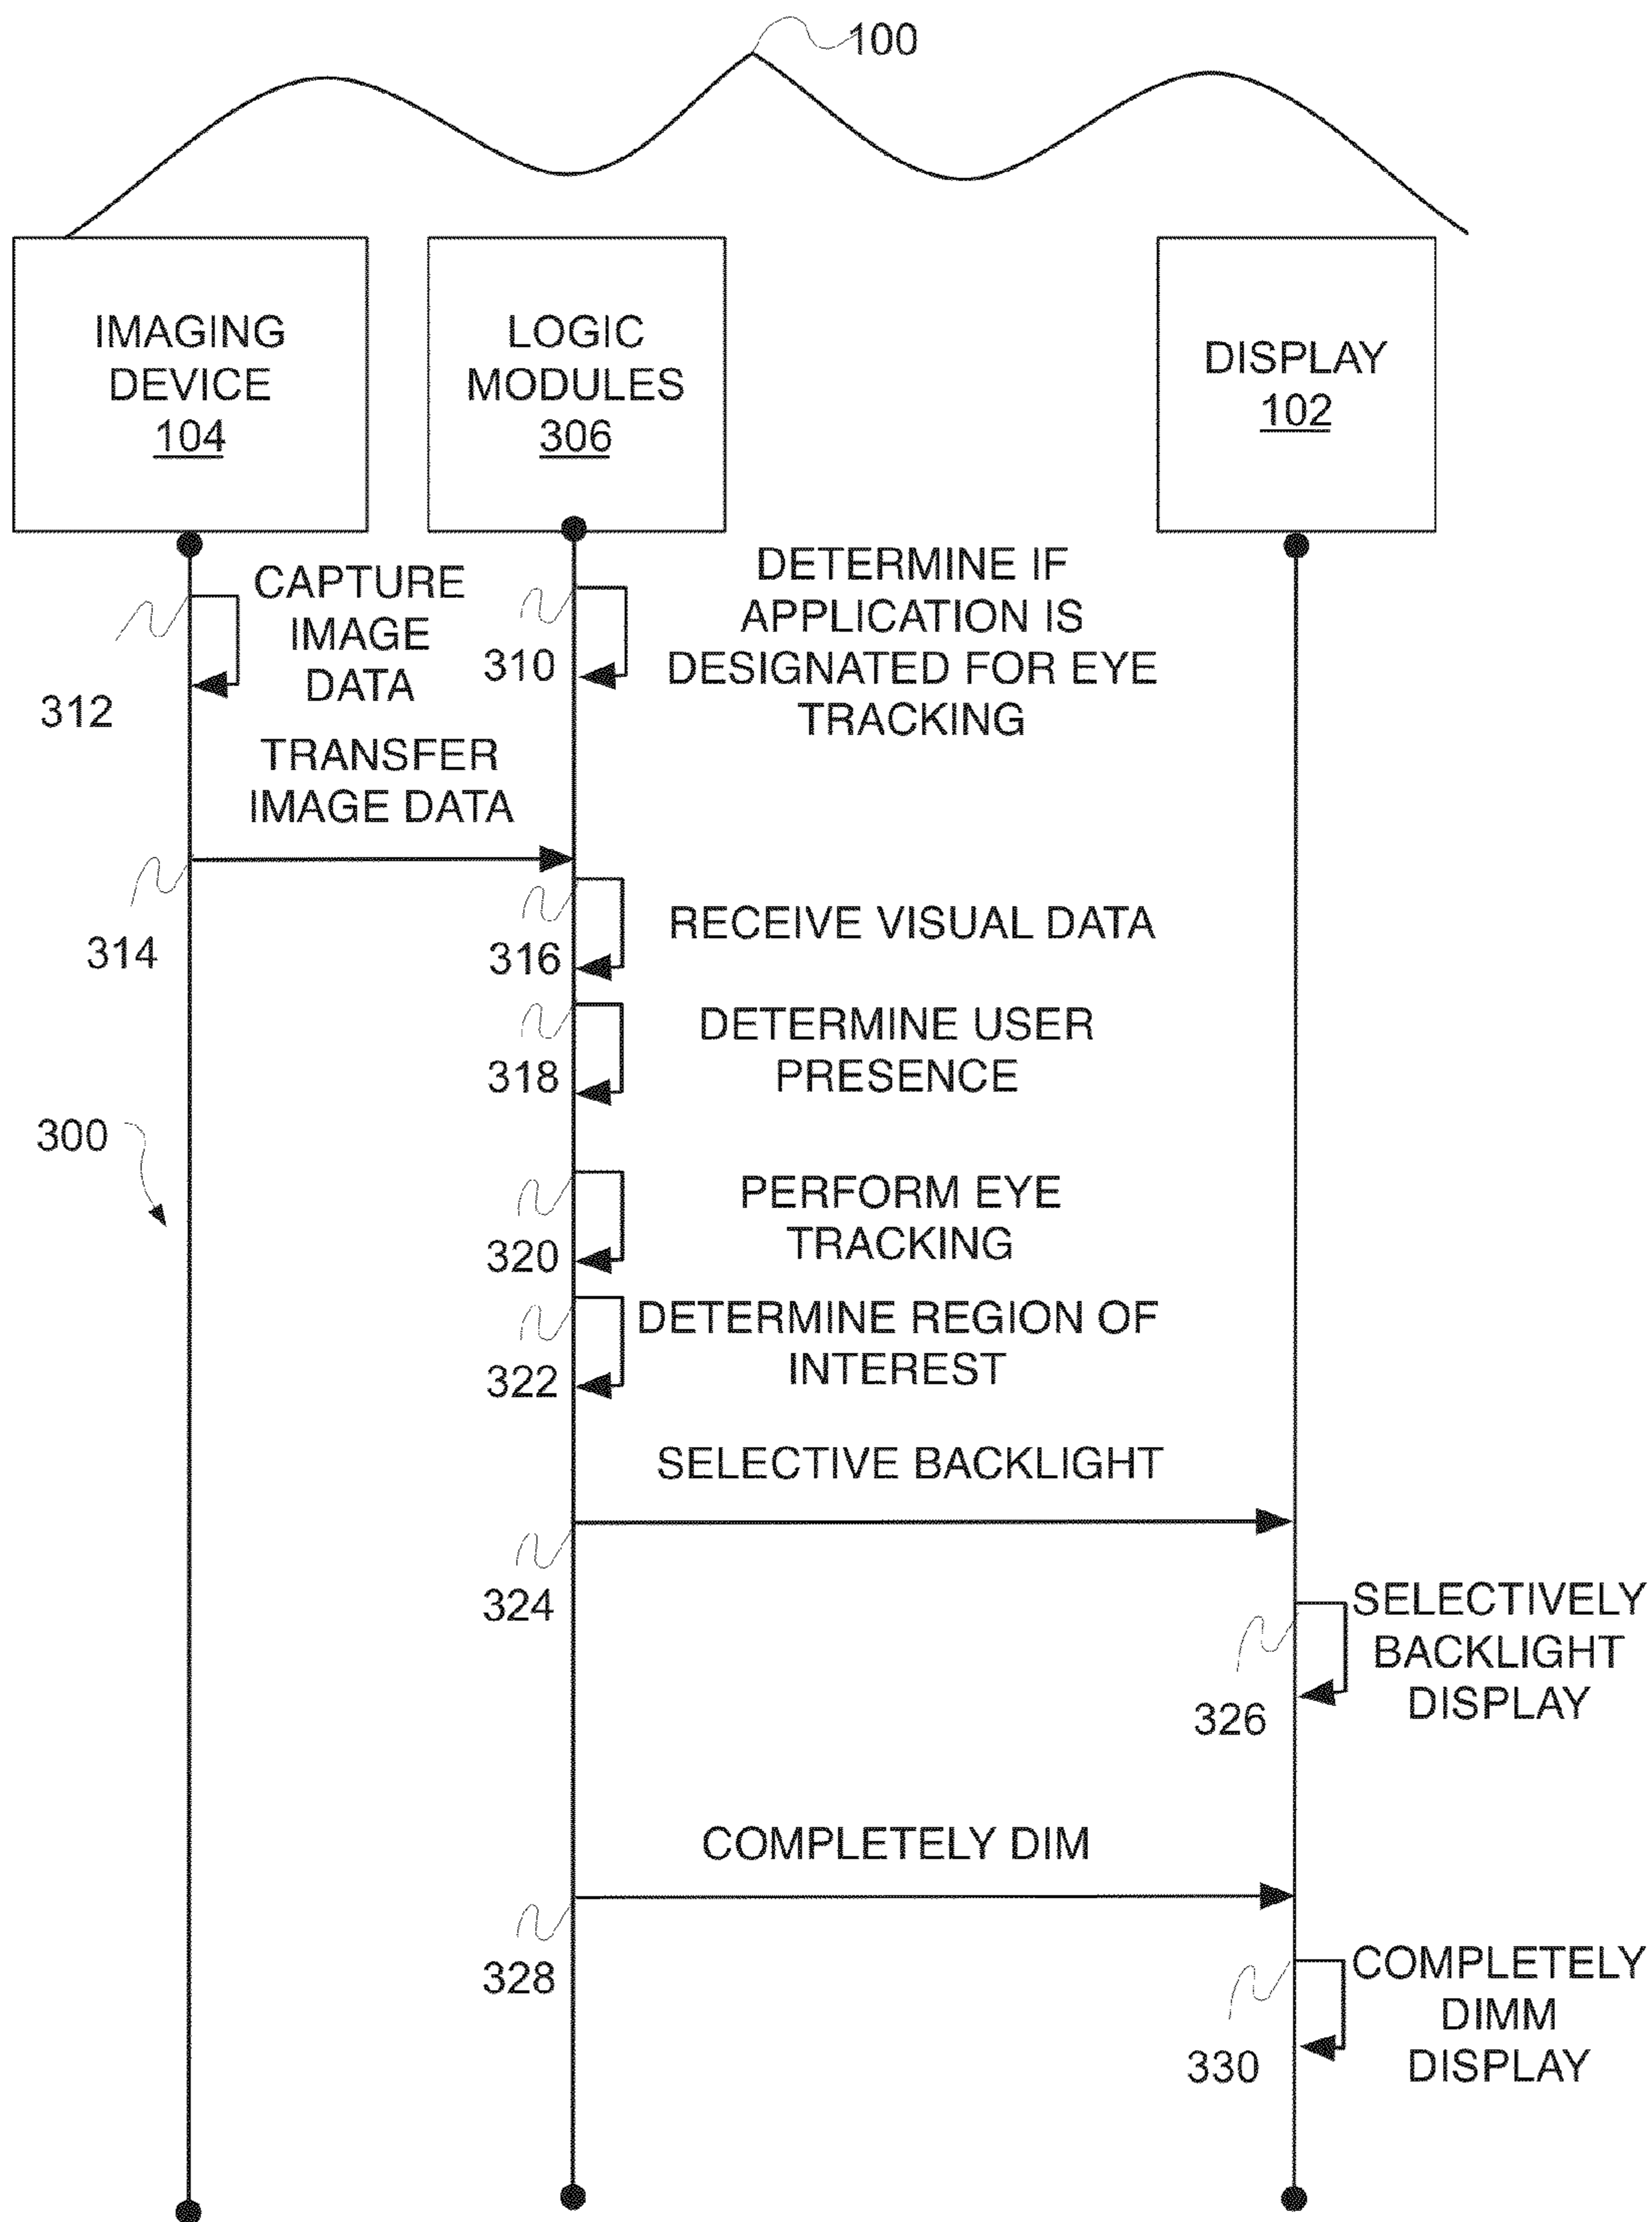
100

IMAGING DEVICE 104

LOGIC MODULES 306

DISPLAY 102

CAPTURE IMAGE DATA

312

310

DETERMINE IF APPLICATION IS DESIGNATED FOR EYE TRACKING

TRANSFER IMAGE DATA

314

316

RECEIVE VISUAL DATA

318

DETERMINE USER PRESENCE

300

320

PERFORM EYE TRACKING

322

DETERMINE REGION OF INTEREST

SELECTIVE BACKLIGHT

324

SELECTIVELY BACKLIGHT DISPLAY

326

COMPLETELY DIM

328

COMPLETELY DIMM DISPLAY

330